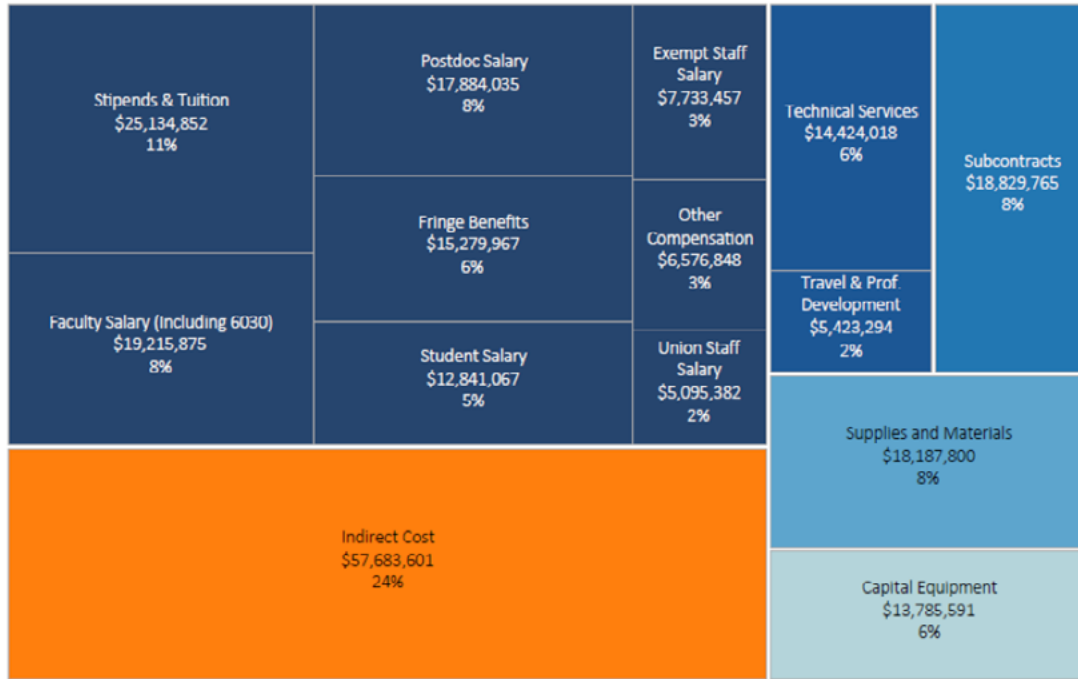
Stipends & Tuition
$25,134,852
11%

Faculty Salary (Including 6030)
$19,215,875
8%

Postdoc Salary
$17,884,035
8%

Fringe Benefits
$15,279,967
6%

Student Salary
$12,841,067
5%

Exempt Staff Salary
$7,733,457
3%

Other Compensation
$6,576,848
3%

Union Staff Salary
$5,095,382
2%

Technical Services
$14,424,018
6%

Travel & Prof. Development
$5,423,294
2%

Subcontracts
$18,829,765
8%

Indirect Cost
$57,683,601
24%

Supplies and Materials
$18,187,800
8%

Capital Equipment
$13,785,591
6%